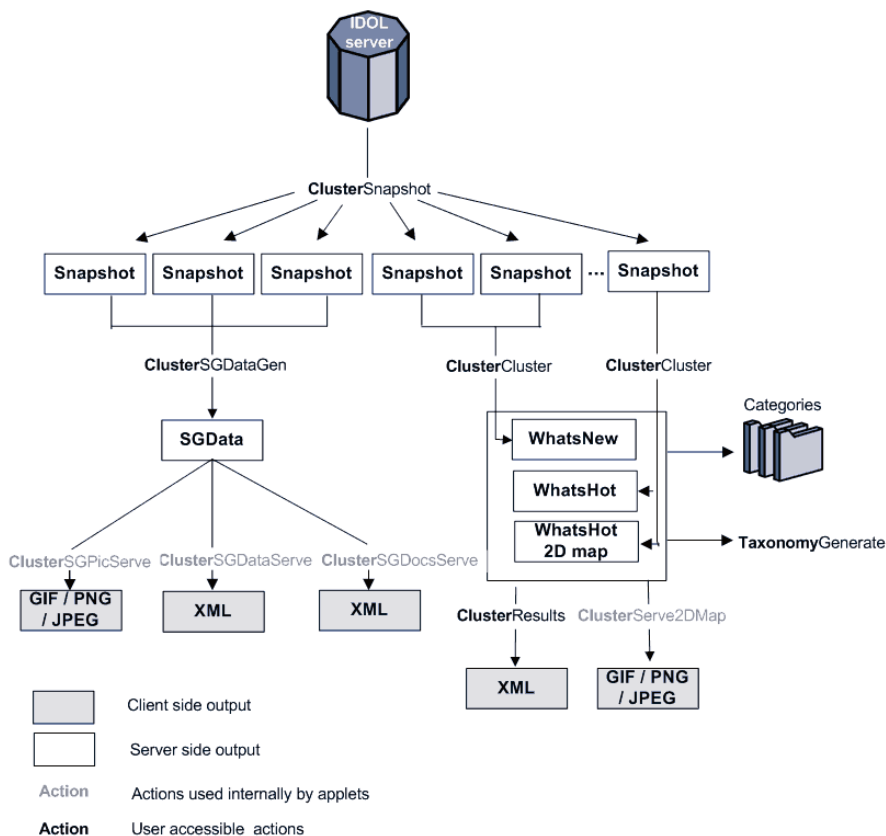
IDOL server

ClusterSnapshot

Snapshot Snapshot Snapshot Snapshot Snapshot ... Snapshot

ClusterSGDataGen

ClusterCluster

ClusterCluster

SGData

Categories

WhatsNew

WhatsHot

WhatsHot 2D map

TaxonomyGenerate

ClusterSGPicServe ClusterSGDataServe ClusterSGDocsServe

GIF / PNG / JPEG

XML

XML

ClusterResults ClusterServe2DMap

XML

GIF / PNG / JPEG

Client side output

Server side output

Action Actions used internally by applets

Action User accessible actions